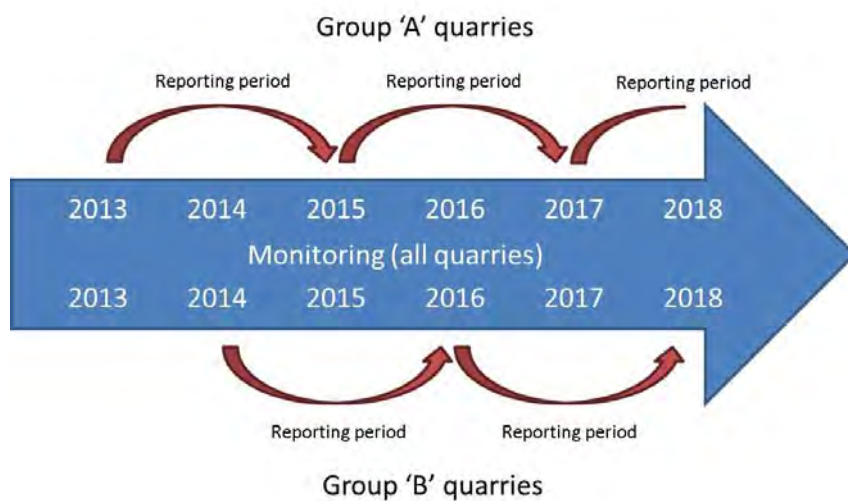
Group ‘A’ quarries

Reporting period

Reporting period

Reporting period

2013 2014 2015 2016 2017 2018

Monitoring (all quarries)

2013 2014 2015 2016 2017 2018

Reporting period

Reporting period

Group ‘B’ quarries